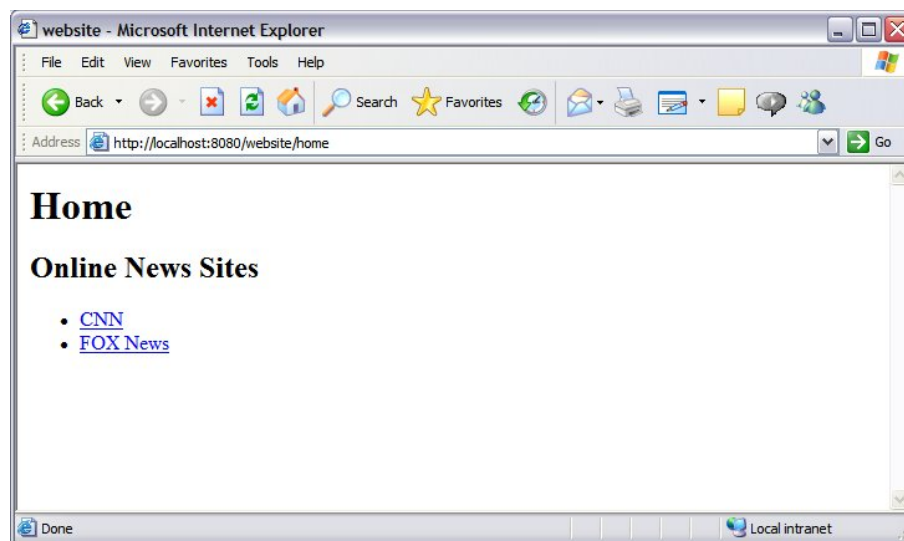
website - Microsoft Internet Explorer

File Edit View Favorites Tools Help

Back Search Favorites

Address http://localhost:8080/website/home Go

# Home

## Online News Sites

- CNN
- FOX News

Done Local intranet